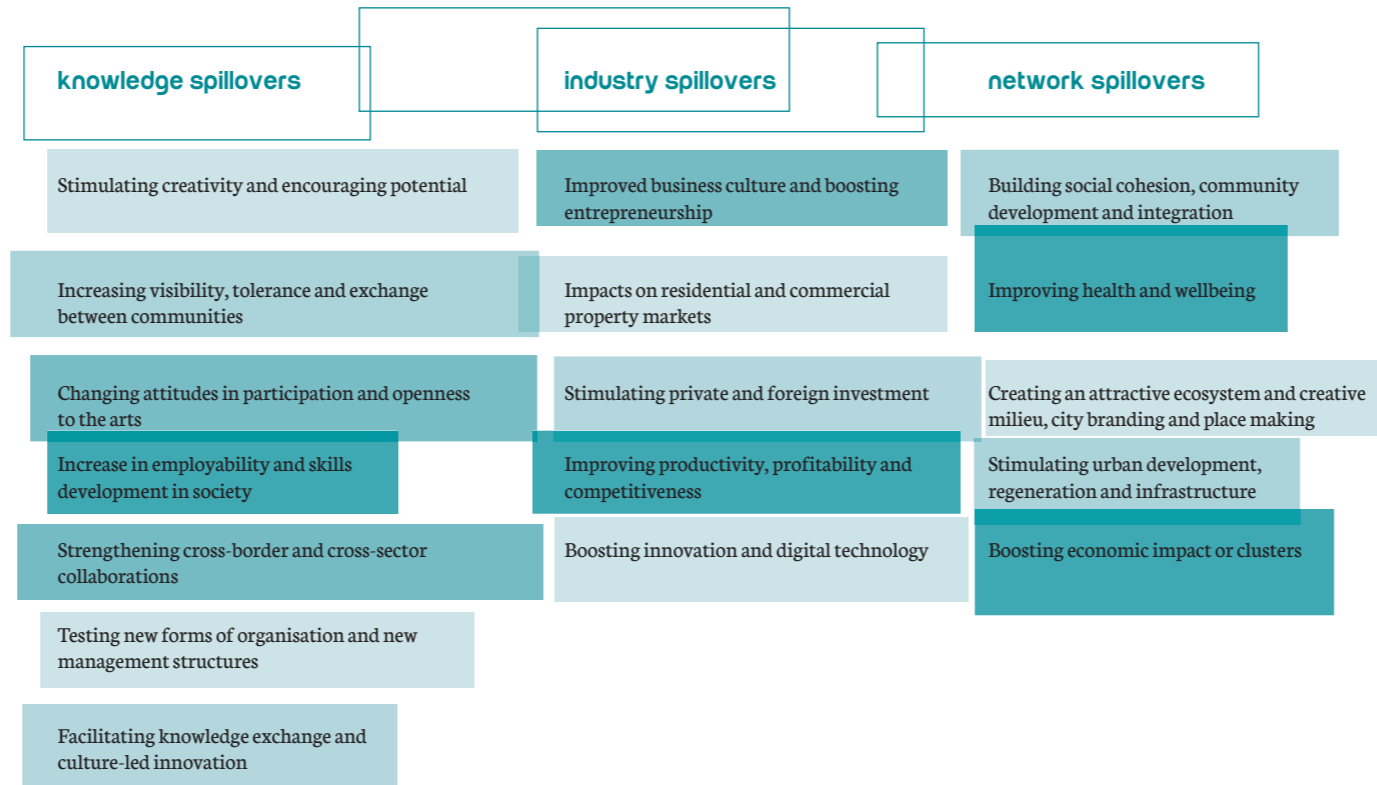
knowledge spillovers

industry spillovers

network spillovers

Stimulating creativity and encouraging potential

Increasing visibility, tolerance and exchange between communities

Changing attitudes in participation and openness to the arts

Increase in employability and skills development in society

Strengthening cross-border and cross-sector collaborations

Testing new forms of organisation and new management structures

Facilitating knowledge exchange and culture-led innovation

Improved business culture and boosting entrepreneurship

Impacts on residential and commercial property markets

Stimulating private and foreign investment

Improving productivity, profitability and competitiveness

Boosting innovation and digital technology

Building social cohesion, community development and integration

Improving health and wellbeing

Creating an attractive ecosystem and creative milieu, city branding and place making

Stimulating urban development, regeneration and infrastructure

Boosting economic impact or clusters